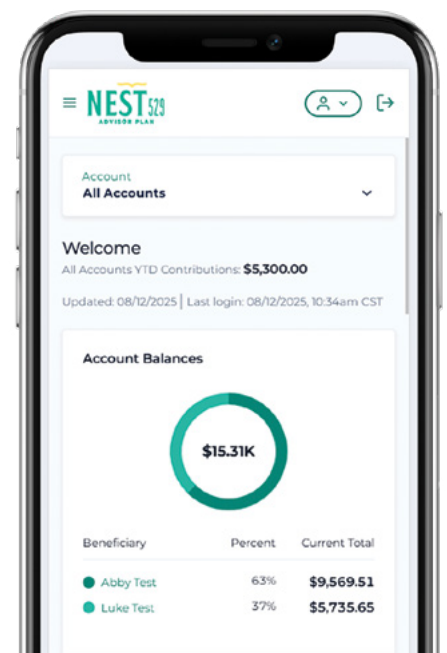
NEST 529
ADVISOR PLAN

Account
All Accounts

Welcome
All Accounts YTD Contributions: $5,300.00

Updated: 08/12/2025 | Last login: 08/12/2025, 10:34am CST

Account Balances

$15.31K

| Beneficiary | Percent | Current Total |
|---|---|---|
| Abby Test | 63% | $9,569.51 |
| Luke Test | 37% | $5,735.65 |